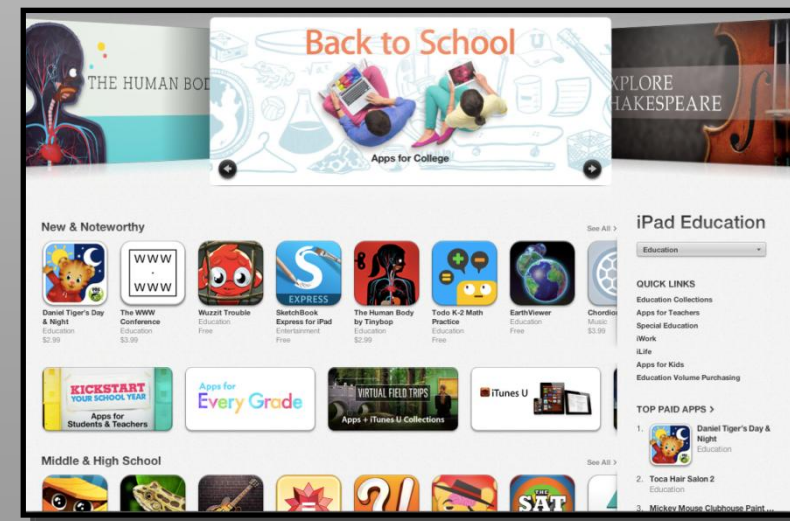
THE HUMAN BOD

Back to School

Apps for College

XPLORE
HAKESPEARE

New & Noteworthy

See All >

WWW
.
WWW

EXPRESS

Daniel Tiger's Day & Night
Education
$2.99

The WWW Conference
Education
$3.99

Wuzzit Trouble
Education
Free

SketchBook Express for iPad
Entertainment
Free

The Human Body by Tinybop
Education
$2.99

Todo K-2 Math Practice
Education
Free

EarthViewer
Education
Free

Chordio
Music
$3.99

KICKSTART
YOUR SCHOOL YEAR
Apps for Students & Teachers

Apps for
Every Grade

VIRTUAL FIELD TRIPS
Apps + iTunes U Collections

iTunes U

Middle & High School

See All >

SAT

iPad Education

Education

QUICK LINKS

Education Collections
Apps for Teachers
Special Education
iWork
iLife
Apps for Kids
Education Volume Purchasing

TOP PAID APPS >

1. Daniel Tiger's Day & Night
Education

2. Toca Hair Salon 2
Education

3. Mickey Mouse Clubhouse Paint ...